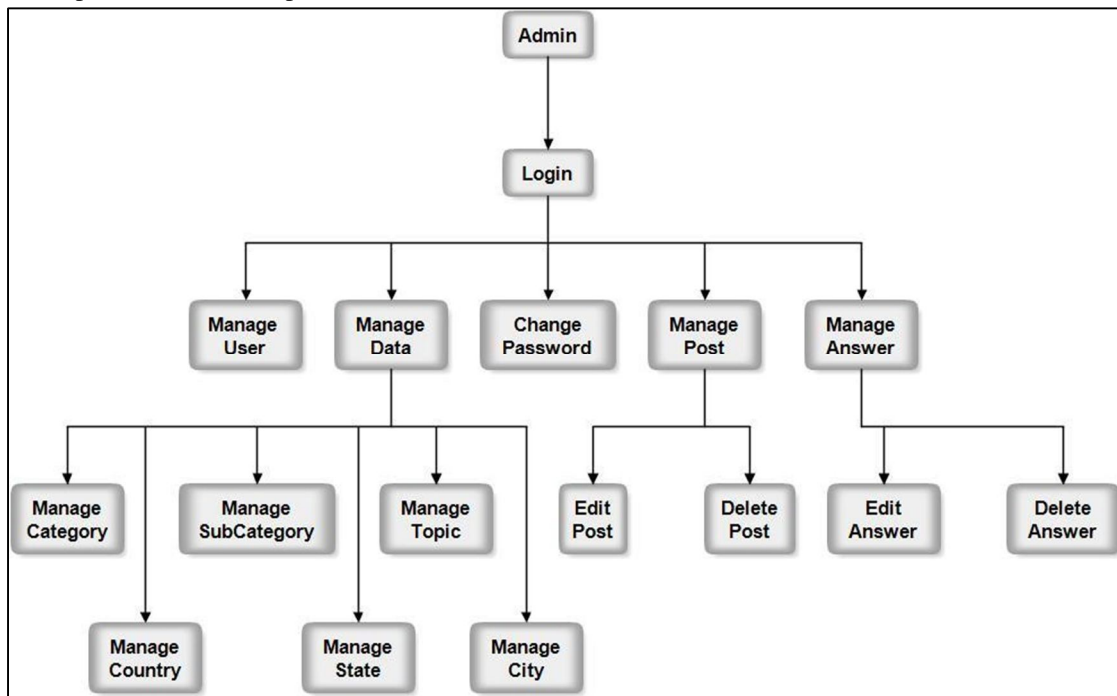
Admin

Login

Manage User

Manage Data

Change Password

Manage Post

Manage Answer

Manage Category

Manage SubCategory

Manage Topic

Edit Post

Delete Post

Edit Answer

Delete Answer

Manage Country

Manage State

Manage City